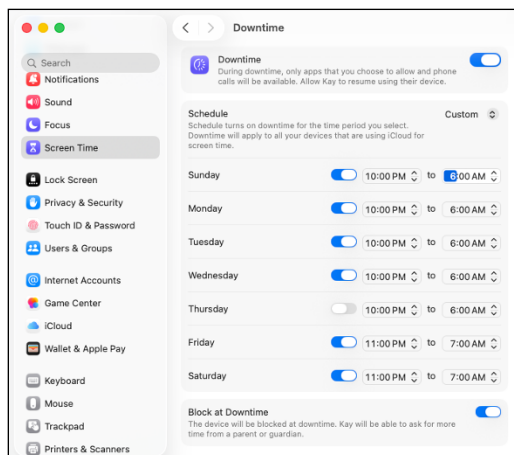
Search
Notifications
Sound
Focus
Screen Time
Lock Screen
Privacy & Security
Touch ID & Password
Users & Groups
Internet Accounts
Game Center
iCloud
Wallet & Apple Pay
Keyboard
Mouse
Trackpad
Printers & Scanners

Downtime

Downtime
During downtime, only apps that you choose to allow and phone calls will be available. Allow Kay to resume using their device.

Schedule
Schedule turns on downtime for the time period you select. Downtime will apply to all your devices that are using iCloud for screen time.
Custom

| | | | |
|---|---|---|---|
| Sunday | 10:00 PM | to | 6:00 AM |
| Monday | 10:00 PM | to | 6:00 AM |
| Tuesday | 10:00 PM | to | 6:00 AM |
| Wednesday | 10:00 PM | to | 6:00 AM |
| Thursday | 10:00 PM | to | 6:00 AM |
| Friday | 11:00 PM | to | 7:00 AM |
| Saturday | 11:00 PM | to | 7:00 AM |

Block at Downtime
The device will be blocked at downtime. Kay will be able to ask for more time from a parent or guardian.